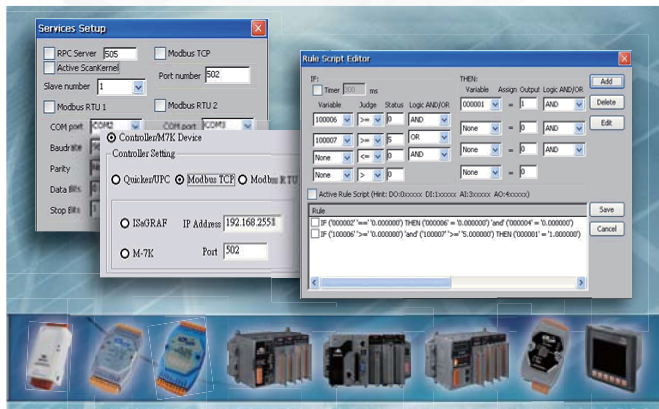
Services Setup

RPC Server 505

Active ScanKernel

Slave number 1

Modbus TCP

Port number 502

Modbus RTU 1

Modbus RTU 2

COM port COM2

COM port COM3

Baudrate

Parity

Data Bits

Stop Bits

Controller/M7K Device

Controller Setting

Quicker/UPC

Modbus TCP

Modbus RTU

ISaGRAF

IP Address 192.168.255.1

M-7K

Port 502

Rule Script Editor

IF:

Timer 300 ms

Variable Judge Status Logic AND/OR

100006 >= 0 AND

100007 >= 5 OR

None <= 0 AND

None > 0

THEN:

Variable Assign Output Logic AND/OR

000001 = 1 AND

None = 0 AND

None = 0 AND

None = 0

Add

Delete

Edit

Active Rule Script (Hint: DO:0xxxxx DI:1xxxxx AI:3xxxxx AO:4xxxxx)

Rule

IF ('000002' '==' '0.000000') THEN ('000006' = '0.000000') 'and' ('000004' = '0.000000')

IF ('100006' '>=' '0.000000') 'and' ('100007' '>=' '5.000000') THEN ('000001' = '1.000000')

Save

Cancel